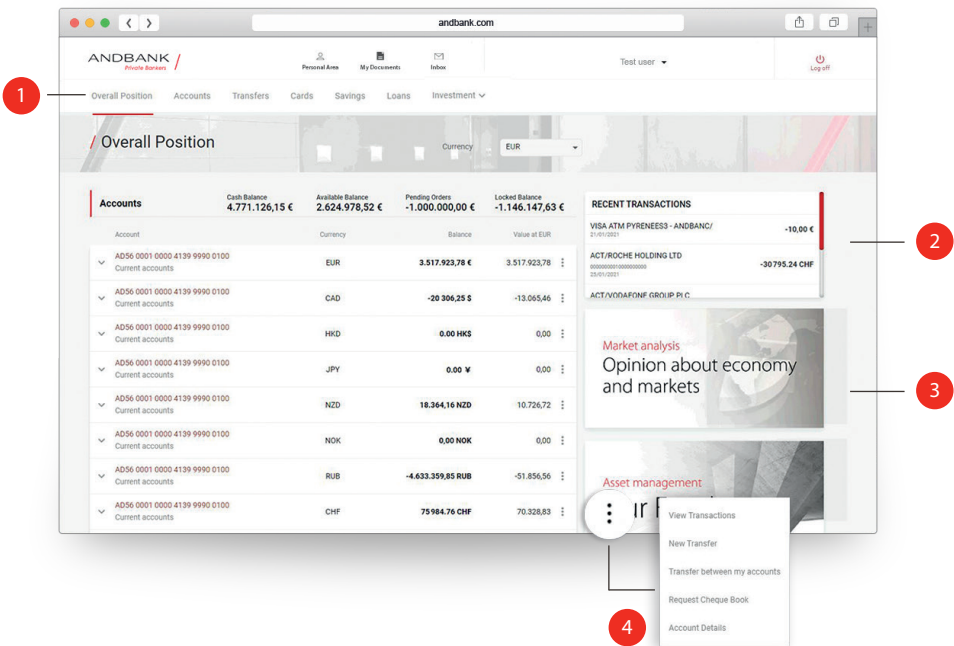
andbank.com

ANDBANK / Private Bankers

Personal Area My Documents Inbox

Test user

Log off

1

Overall Position Accounts Transfers Cards Savings Loans Investment

/ Overall Position

Currency EUR

Accounts

Cash Balance 4.771.126,15 €

Available Balance 2.624.978,52 €

Pending Orders -1.000.000,00 €

Locked Balance -1.146.147,63 €

| Account | Currency | Balance | Value at EUR |
|---|---|---|---|
| AD56 0001 0000 4139 9990 0100 Current accounts | EUR | 3.517.923,78 € | 3.517.923,78 |
| AD56 0001 0000 4139 9990 0100 Current accounts | CAD | -20 306,25 $ | -13.065,46 |
| AD56 0001 0000 4139 9990 0100 Current accounts | HKD | 0.00 HK$ | 0,00 |
| AD56 0001 0000 4139 9990 0100 Current accounts | JPY | 0.00 ¥ | 0,00 |
| AD56 0001 0000 4139 9990 0100 Current accounts | NZD | 18.364,16 NZD | 10.726,72 |
| AD56 0001 0000 4139 9990 0100 Current accounts | NOK | 0,00 NOK | 0,00 |
| AD56 0001 0000 4139 9990 0100 Current accounts | RUB | -4.633.359,85 RUB | -51.856,56 |
| AD56 0001 0000 4139 9990 0100 Current accounts | CHF | 75984.76 CHF | 70.328,83 |

RECENT TRANSACTIONS

VISA ATM PYRENEES3 - ANDBANC/ 21/01/2021 -10,00 €

ACT/ROCHE HOLDING LTD 0000000001000000000 25/01/2021 -30795.24 CHF

ACT/VODAFONE GROUP PLC

2

Market analysis
Opinion about economy and markets

3

Asset management
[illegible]r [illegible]

View Transactions
New Transfer
Transfer between my accounts
Request Cheque Book
Account Details

4